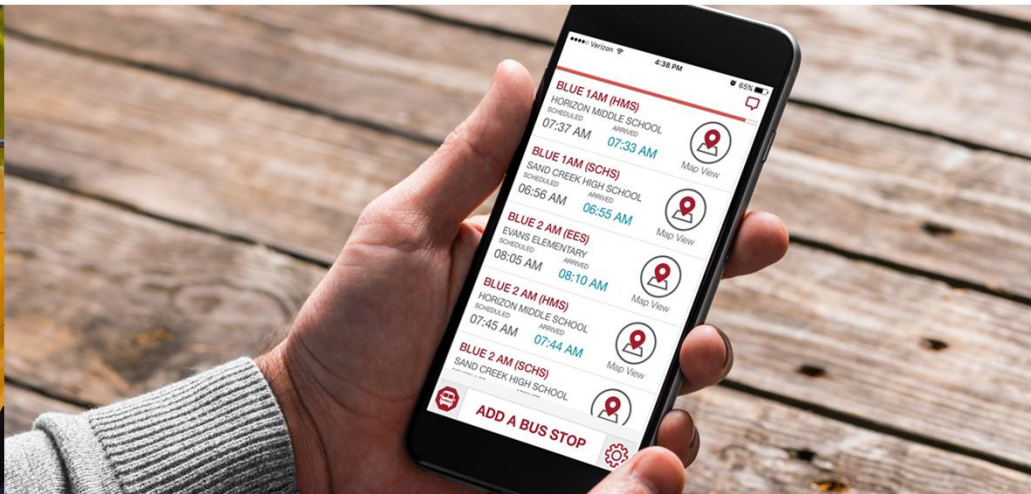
Verizon
4:38 PM
65%

BLUE 1AM (HMS)
HORIZON MIDDLE SCHOOL
SCHEDULED
07:37 AM
ARRIVED
07:33 AM
Map View

BLUE 1AM (SCHS)
SAND CREEK HIGH SCHOOL
SCHEDULED
06:56 AM
ARRIVED
06:55 AM
Map View

BLUE 2 AM (EES)
EVANS ELEMENTARY
SCHEDULED
08:05 AM
ARRIVED
08:10 AM
Map View

BLUE 2 AM (HMS)
HORIZON MIDDLE SCHOOL
SCHEDULED
07:45 AM
ARRIVED
07:44 AM
Map View

BLUE 2 AM (SCHS)
SAND CREEK HIGH SCHOOL

ADD A BUS STOP